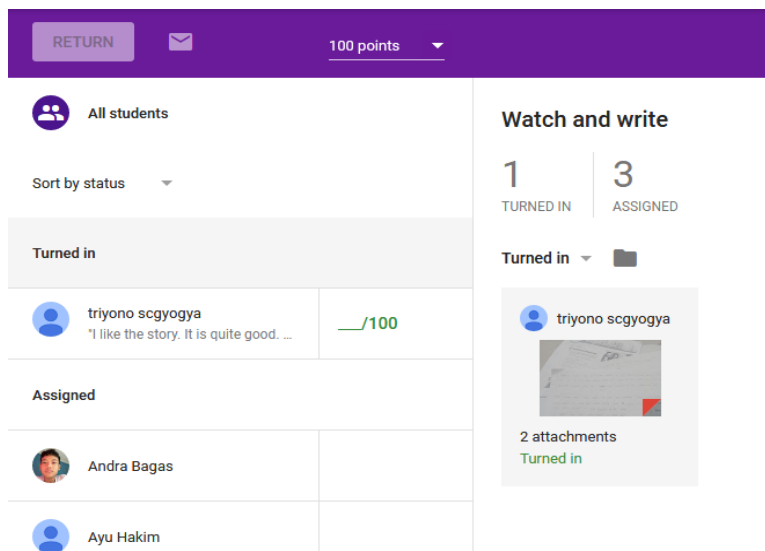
RETURN

100 points

All students

Sort by status

Turned in

triyono scgyogya
"I like the story. It is quite good. ...

___/100

Assigned

Andra Bagas

Ayu Hakim

Watch and write

1
TURNED IN

3
ASSIGNED

Turned in

triyono scgyogya

2 attachments
Turned in